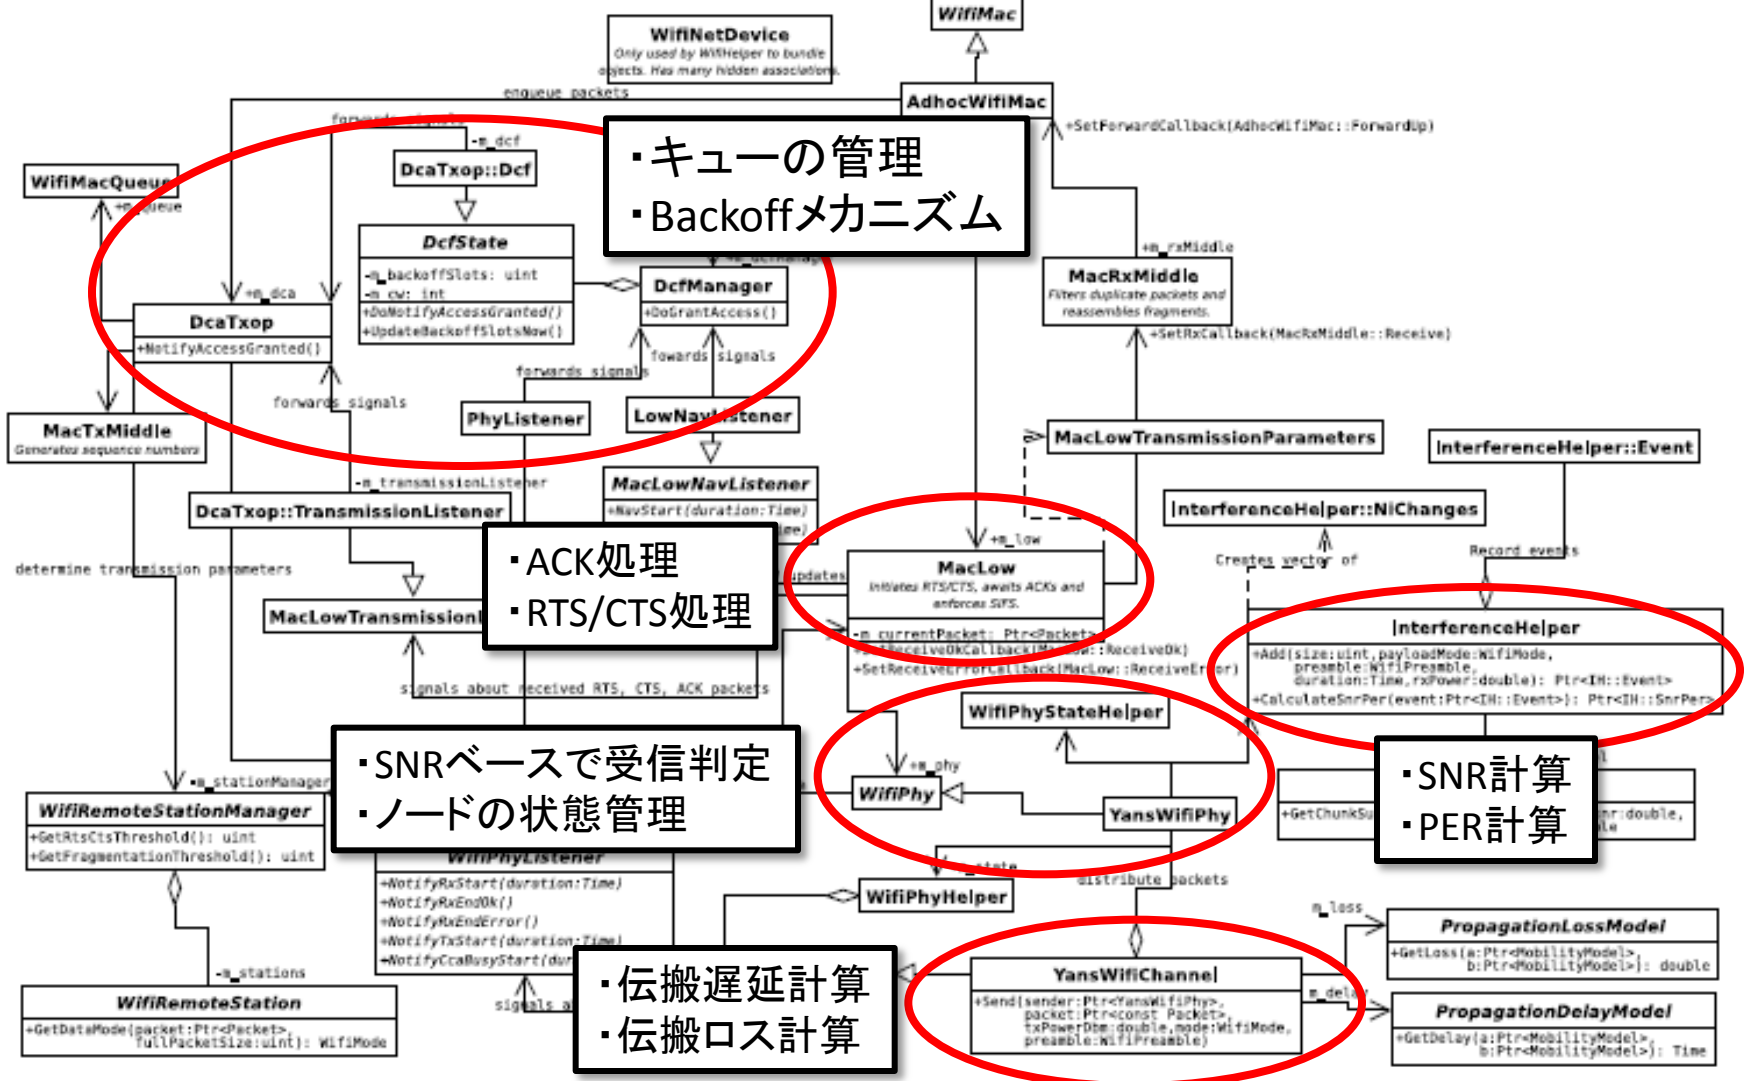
WifiMac

WifiNetDevice
Only used by WifiHelper to bundle objects. Has many hidden associations.

enqueue packets

AdhocWifiMac

+SetForwardCallback(AdhocWifiMac::ForwardUp)

forwards signals

-m_dcf

DcaTxop::Dcf

・キューの管理
・Backoffメカニズム

WifiMacQueue

+m_queue

DcfState
-m_backoffSlots: uint
-m_cw: int
+DoNotifyAccessGranted()
+UpdateBackoffSlotsNow()

DcfManager
+DoGrantAccess()

+m_rxMiddle

MacRxMiddle
Filters duplicate packets and reassembles fragments.

+m_dca

DcaTxop
+NotifyAccessGranted()

+SetRxCallback(MacRxMiddle::Receive)

forwards signals

forwards signals

forwards signals

MacTxMiddle
Generates sequence numbers

PhyListener

LowNavListener

MacLowTransmissionParameters

InterferenceHelper::Event

-m_transmissionListener

MacLowNavListener
+NavStart(duration:Time)

DcaTxop::TransmissionListener

InterferenceHelper::NiChanges

+m_low

・ACK処理
・RTS/CTS処理

Creates vector of

Record events

determine transmission parameters

updates

MacLow
Initiates RTS/CTS, awaits ACKs and enforces SIFS.

MacLowTransmissionL

-m_currentPacket: Ptr<Packet>
+SetReceiveOkCallback(MacLow::ReceiveOk)
+SetReceiveErrorCallback(MacLow::ReceiveError)

InterferenceHelper
+Add(size:uint,payloadMode:WifiMode, preamble:WifiPreamble, duration:Time,rxPower:double): Ptr<IH::Event>
+CalculateSnrPer(event:Ptr<IH::Event>): Ptr<IH::SnrPer>

signals about received RTS, CTS, ACK packets

WifiPhyStateHelper

・SNRベースで受信判定
・ノードの状態管理

+m_phy

-m_stationManager

WifiPhy

YansWifiPhy

・SNR計算
・PER計算

WifiRemoteStationManager
+GetRtsCtsThreshold(): uint
+GetFragmentationThreshold(): uint

+GetChunkSu

WifiPhyListener
+NotifyRxStart(duration:Time)
+NotifyRxEndOk()
+NotifyRxEndError()
+NotifyTxStart(duration:Time)
+NotifyCcaBusyStart(dur

-m_state

WifiPhyHelper

distribute packets

m_loss

PropagationLossModel
+GetLoss(a:Ptr<MobilityModel>, b:Ptr<MobilityModel>): double

-m_stations

・伝搬遅延計算
・伝搬ロス計算

YansWifiChannel
+Send(sender:Ptr<YansWifiPhy>, packet:Ptr<const Packet>, txPowerDbm:double,mode:WifiMode, preamble:WifiPreamble)

m_delay

WifiRemoteStation
+GetDataMode(packet:Ptr<Packet>, fullPacketSize:uint): WifiMode

signals a

PropagationDelayModel
+GetDelay(a:Ptr<MobilityModel>, b:Ptr<MobilityModel>): Time